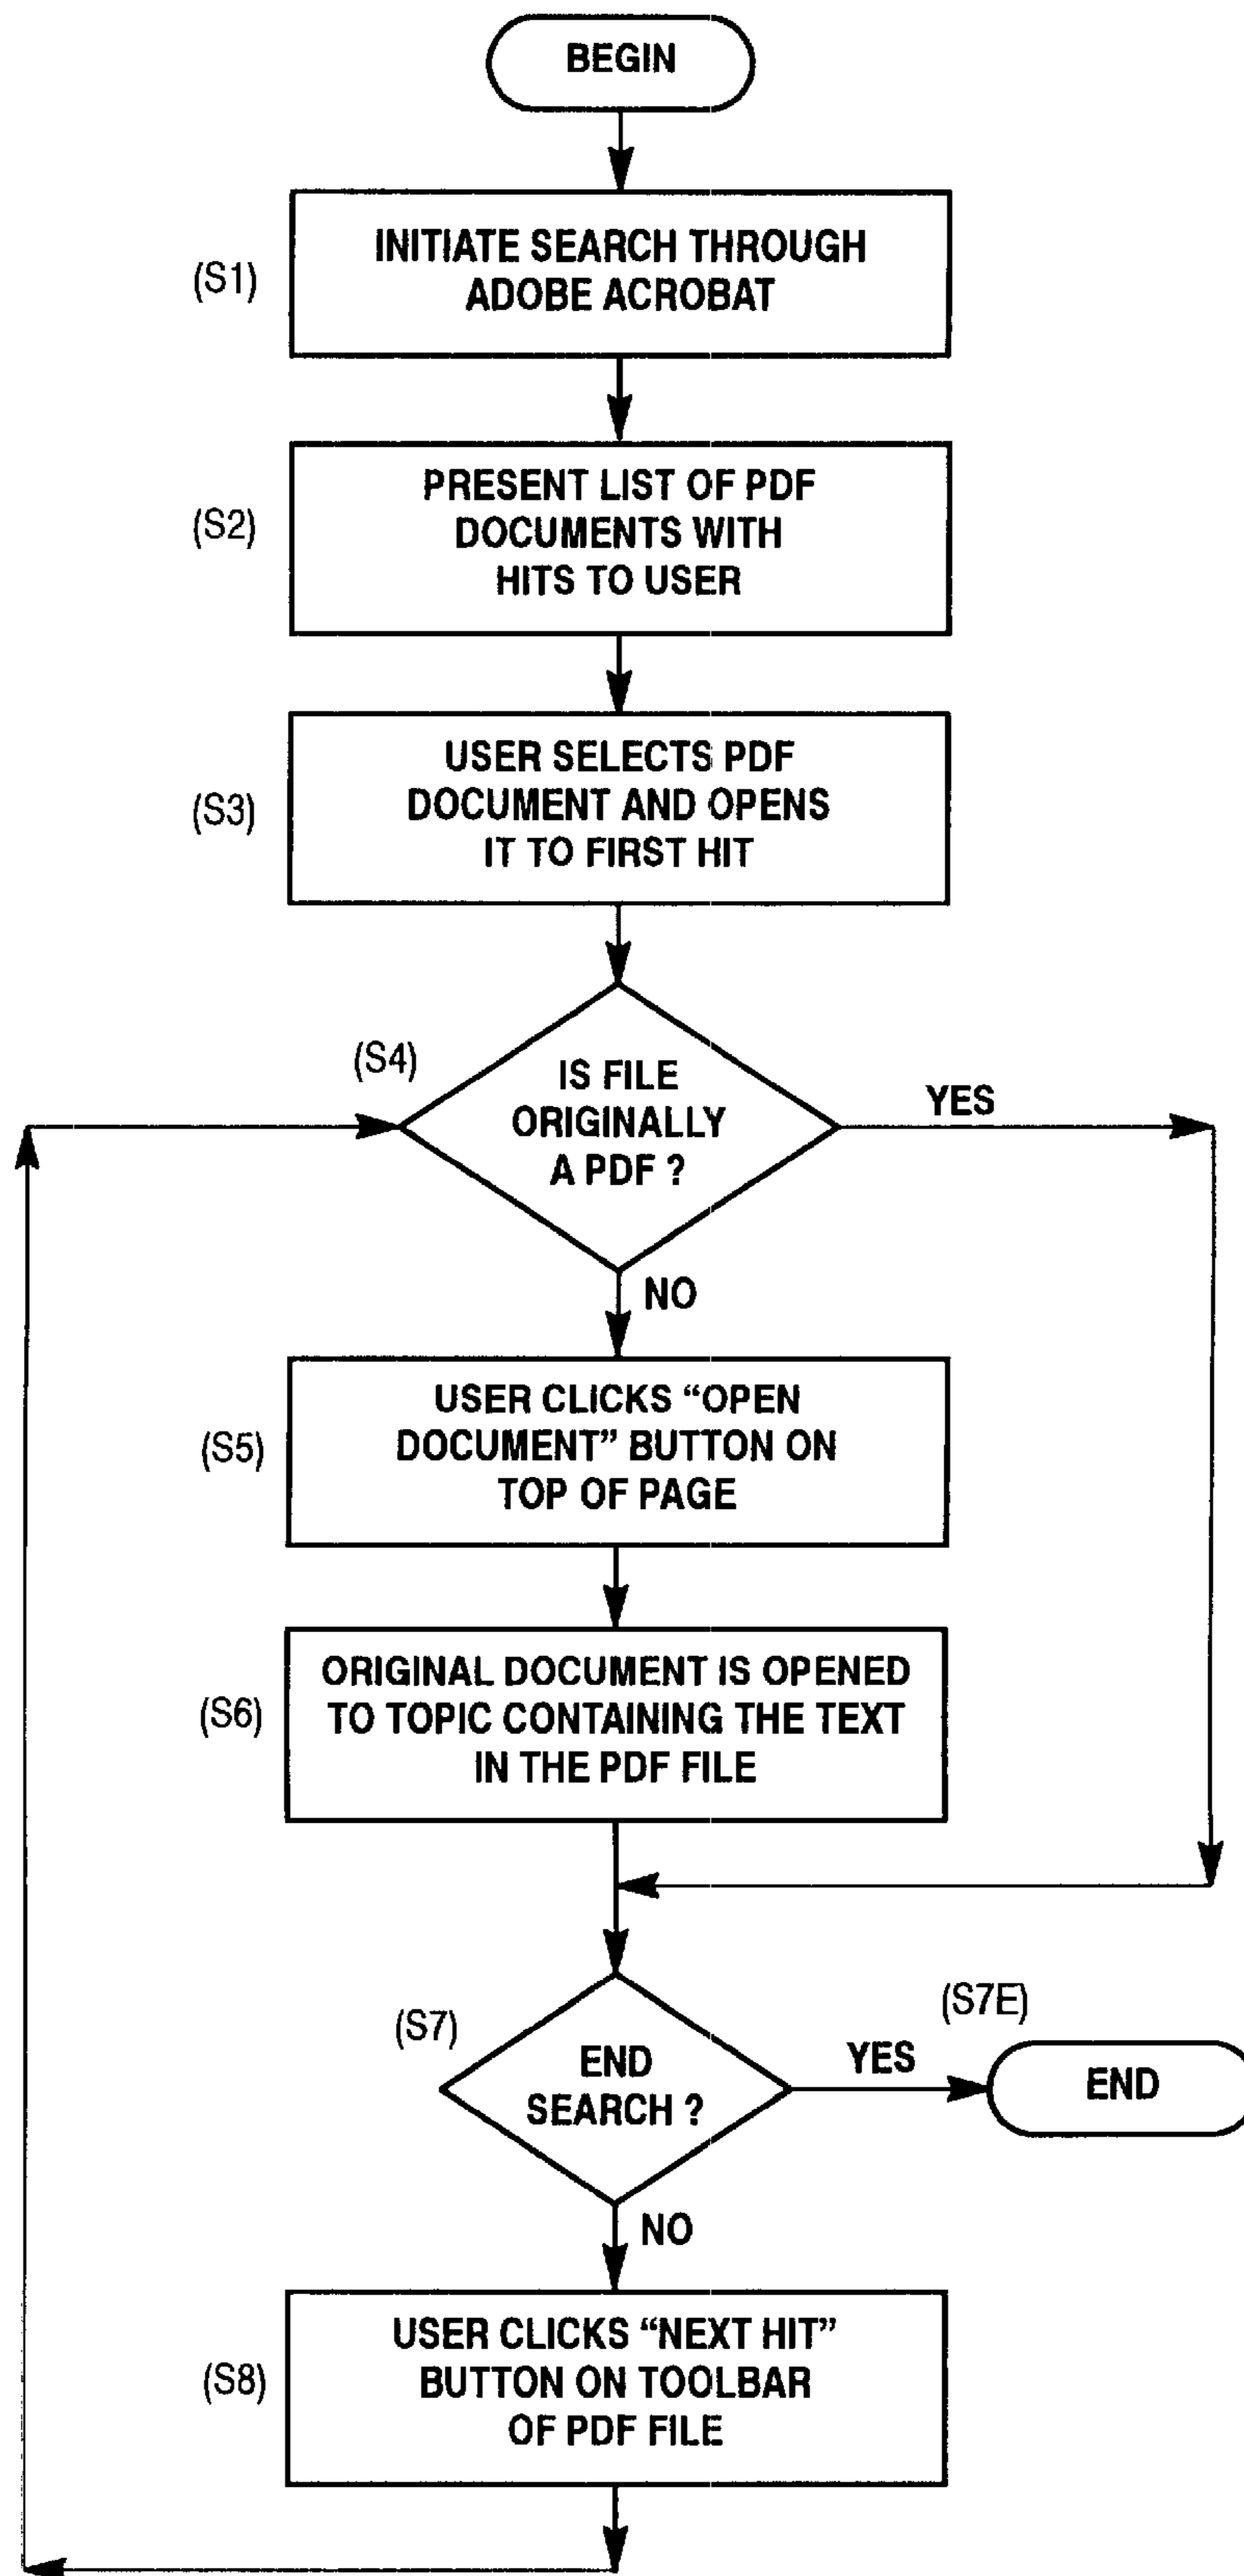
BEGIN

(S1) INITIATE SEARCH THROUGH ADOBE ACROBAT

(S2) PRESENT LIST OF PDF DOCUMENTS WITH HITS TO USER

(S3) USER SELECTS PDF DOCUMENT AND OPENS IT TO FIRST HIT

(S4) IS FILE ORIGINALLY A PDF ?

YES

NO

(S5) USER CLICKS "OPEN DOCUMENT" BUTTON ON TOP OF PAGE

(S6) ORIGINAL DOCUMENT IS OPENED TO TOPIC CONTAINING THE TEXT IN THE PDF FILE

(S7) END SEARCH ?

YES

(S7E) END

NO

(S8) USER CLICKS "NEXT HIT" BUTTON ON TOOLBAR OF PDF FILE